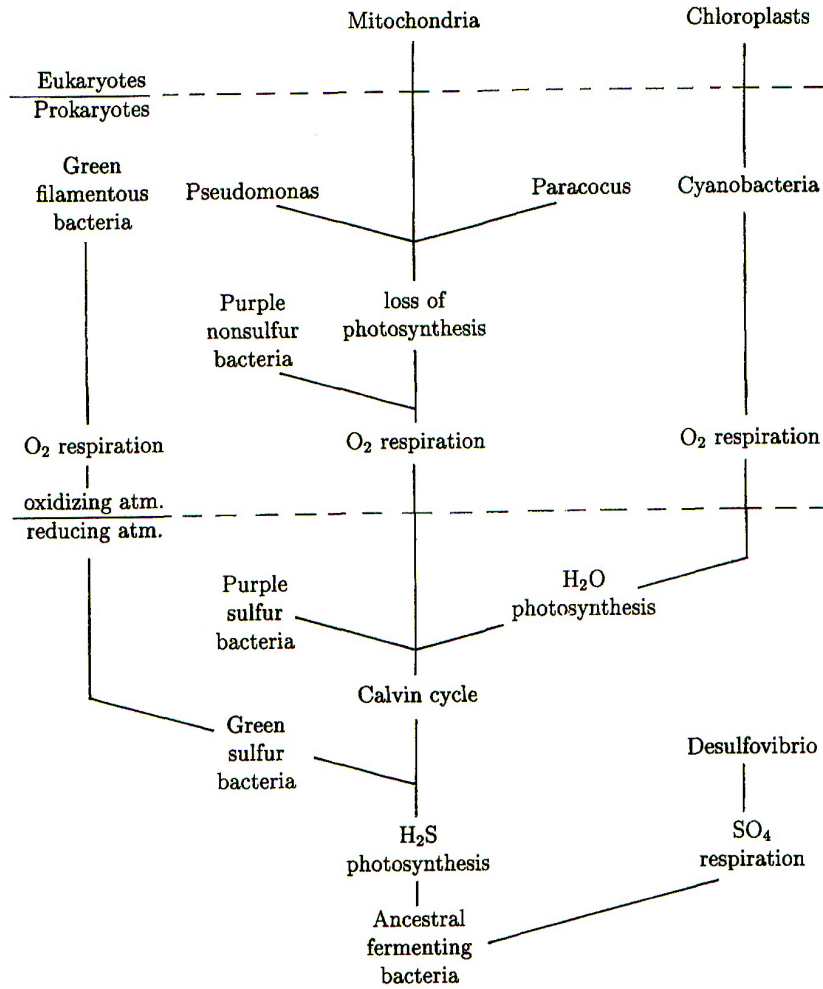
Mitochondria

Chloroplasts

Eukaryotes
Prokaryotes

Green filamentous bacteria

Pseudomonas

Paracocus

Cyanobacteria

Purple nonsulfur bacteria

loss of photosynthesis

$O_2$ respiration

$O_2$ respiration

$O_2$ respiration

oxidizing atm.
reducing atm.

Purple sulfur bacteria

$H_2O$ photosynthesis

Calvin cycle

Green sulfur bacteria

Desulfovibrio

$H_2S$ photosynthesis

$SO_4$ respiration

Ancestral fermenting bacteria